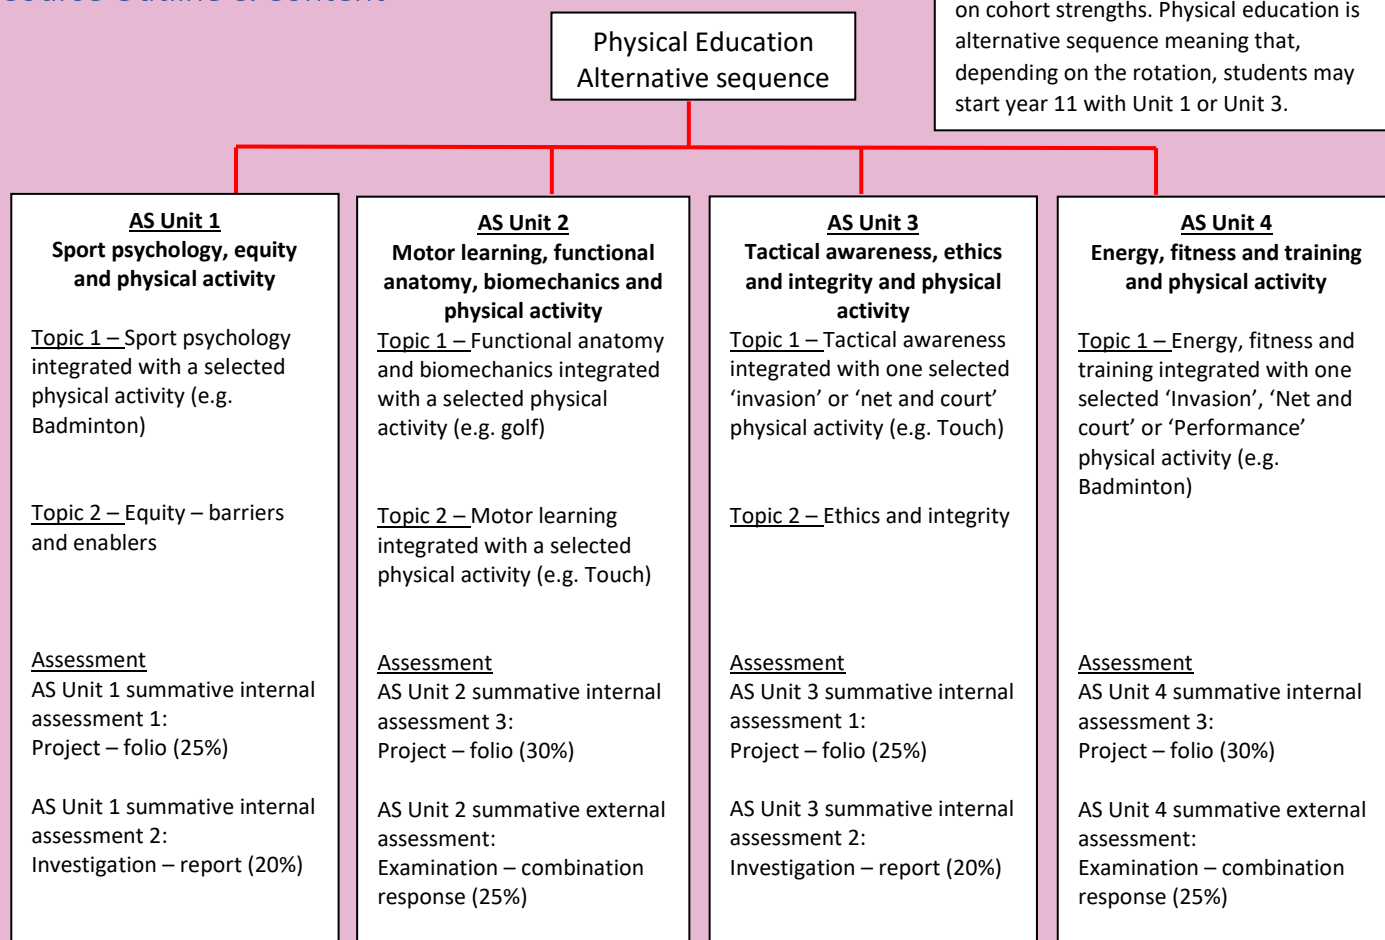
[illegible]

on cohort strengths. Physical education is alternative sequence meaning that, depending on the rotation, students may start year 11 with Unit 1 or Unit 3.

Physical Education
Alternative sequence

AS Unit 1
Sport psychology, equity and physical activity

Topic 1 – Sport psychology integrated with a selected physical activity (e.g. Badminton)

Topic 2 – Equity – barriers and enablers

Assessment
AS Unit 1 summative internal assessment 1:
Project – folio (25%)

AS Unit 1 summative internal assessment 2:
Investigation – report (20%)

AS Unit 2
Motor learning, functional anatomy, biomechanics and physical activity

Topic 1 – Functional anatomy and biomechanics integrated with a selected physical activity (e.g. golf)

Topic 2 – Motor learning integrated with a selected physical activity (e.g. Touch)

Assessment
AS Unit 2 summative internal assessment 3:
Project – folio (30%)

AS Unit 2 summative external assessment:
Examination – combination response (25%)

AS Unit 3
Tactical awareness, ethics and integrity and physical activity

Topic 1 – Tactical awareness integrated with one selected ‘invasion’ or ‘net and court’ physical activity (e.g. Touch)

Topic 2 – Ethics and integrity

Assessment
AS Unit 3 summative internal assessment 1:
Project – folio (25%)

AS Unit 3 summative internal assessment 2:
Investigation – report (20%)

AS Unit 4
Energy, fitness and training and physical activity

Topic 1 – Energy, fitness and training integrated with one selected ‘Invasion’, ‘Net and court’ or ‘Performance’ physical activity (e.g. Badminton)

Assessment
AS Unit 4 summative internal assessment 3:
Project – folio (30%)

AS Unit 4 summative external assessment:
Examination – combination response (25%)